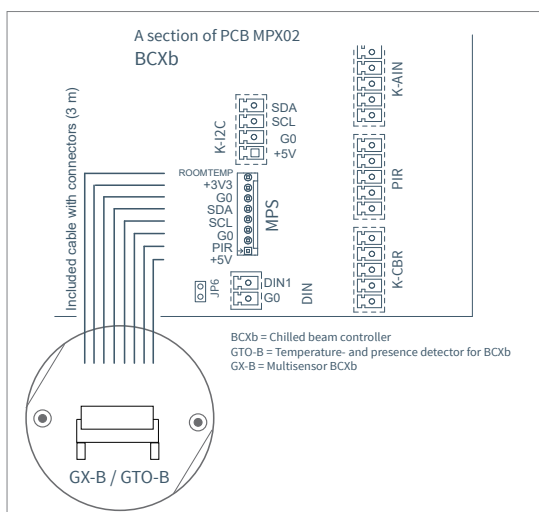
A section of PCB MPX02
BCXb

Included cable with connectors (3 m)

K-I2C
SDA
SCL
G0
+5V

K-AIN

ROOMTEMP
+3V3
G0
SDA
SCL
G0
PIR
+5V

MPS

PIR

JP6
DIN1
G0
DIN

K-CBR

BCXb = Chilled beam controller
GTO-B = Temperature- and presence detector for BCXb
GX-B = Multisensor BCXb

GX-B / GTO-B